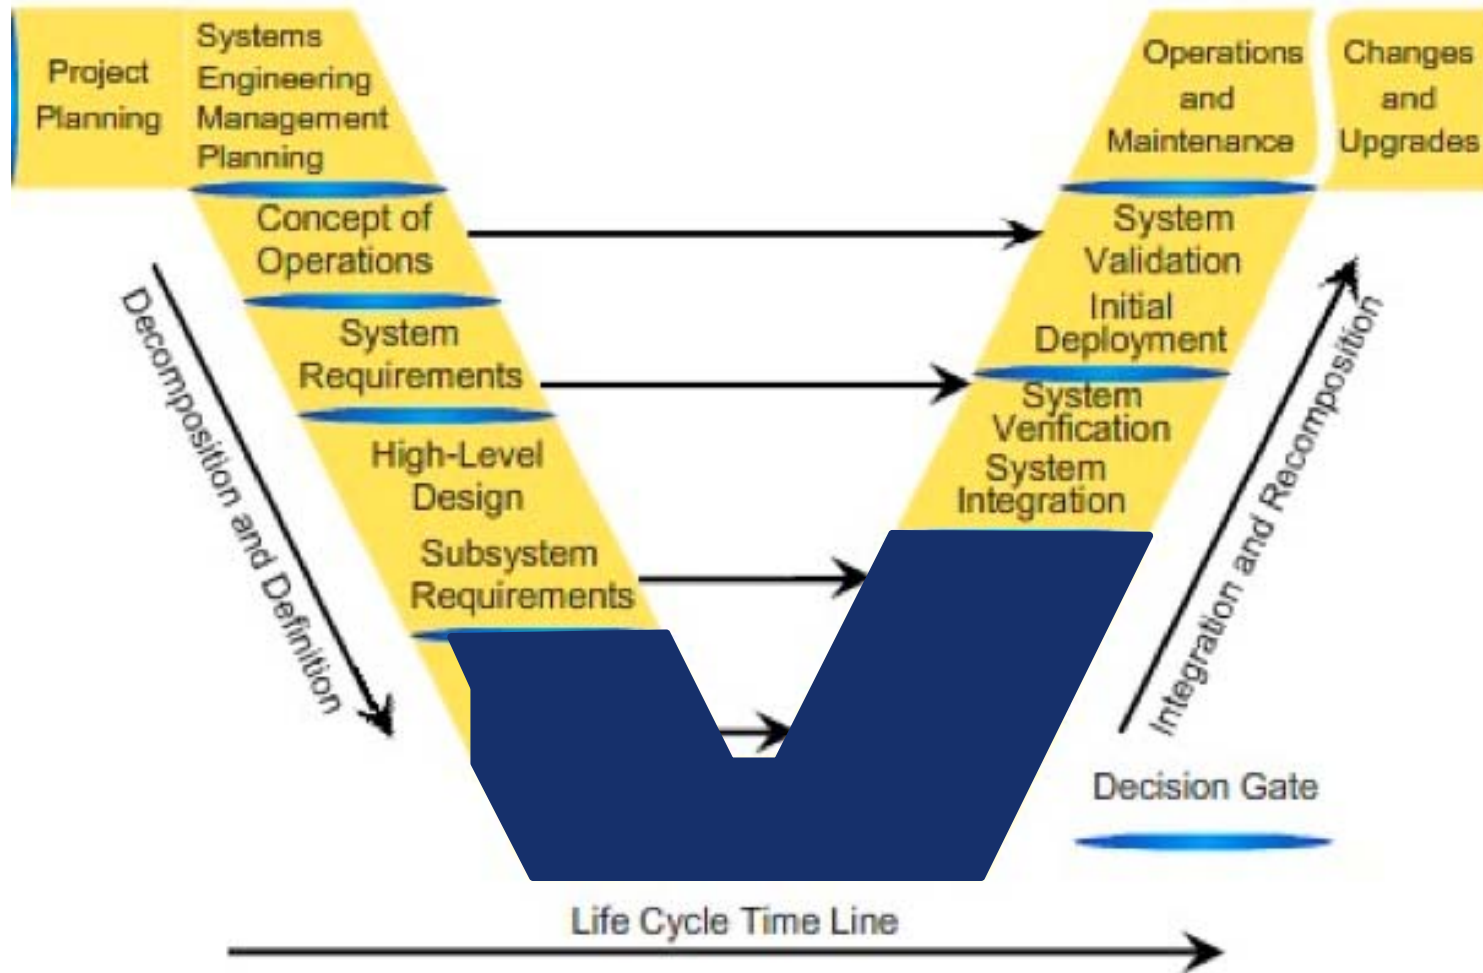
Project Planning

Systems Engineering Management Planning

Concept of Operations

System Requirements

High-Level Design

Subsystem Requirements

Operations and Maintenance

Changes and Upgrades

System Validation

Initial Deployment

System Verification

System Integration

Decomposition and Definition

Integration and Recomposition

Decision Gate

Life Cycle Time Line